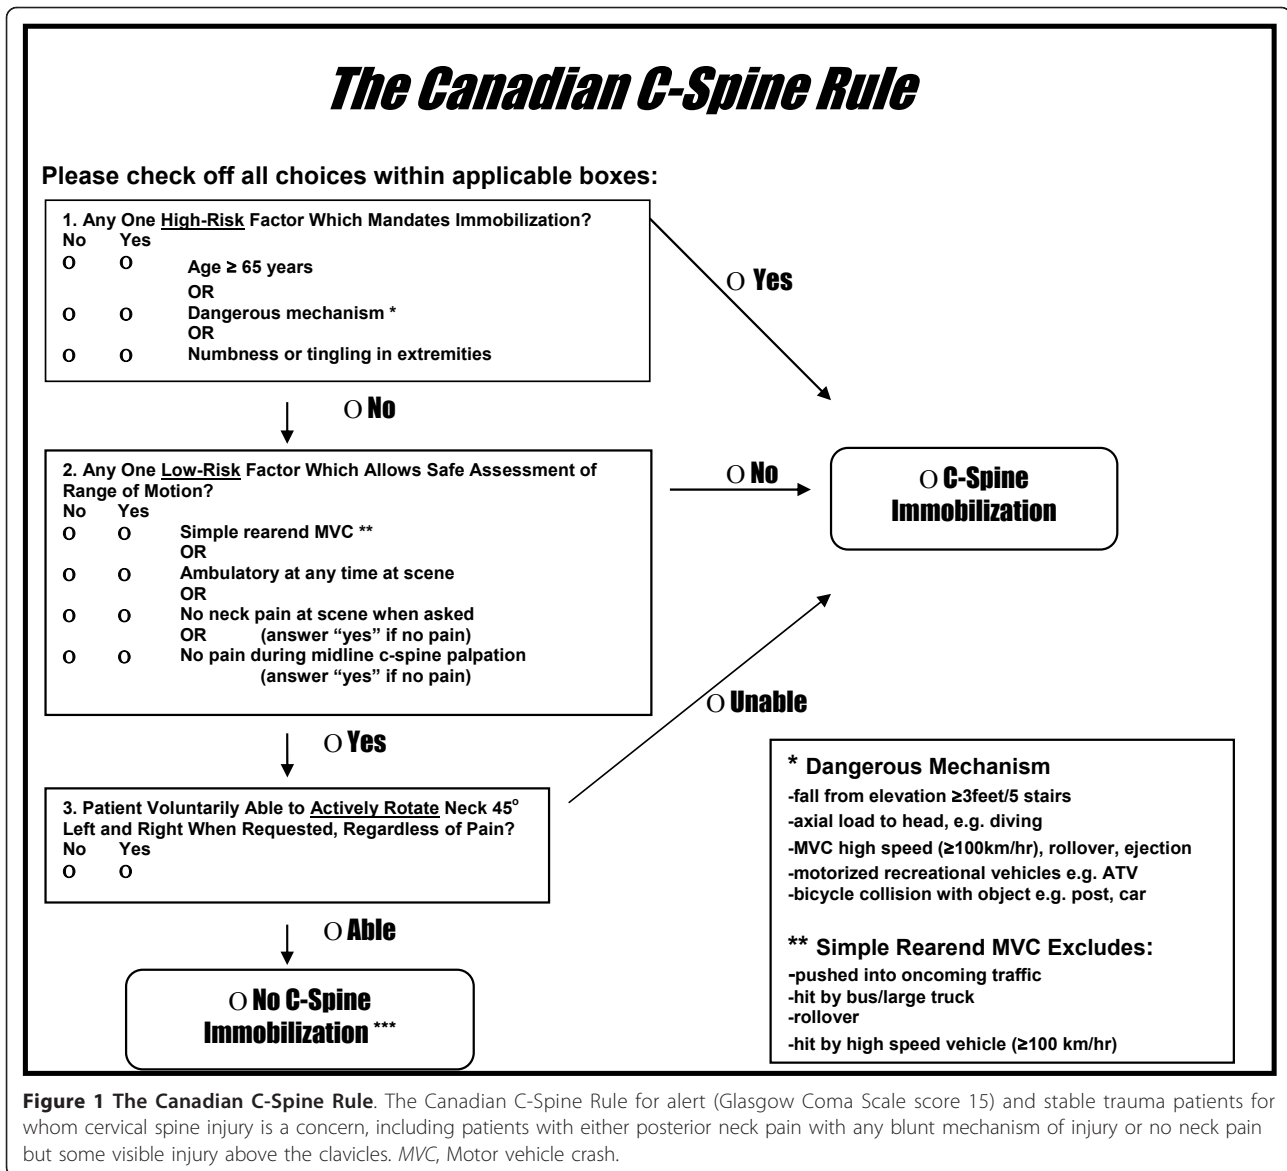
The Canadian C-Spine Rule

Please check off all choices within applicable boxes:

1. Any One High-Risk Factor Which Mandates Immobilization?
No Yes
O O Age ≥ 65 years
OR
O O Dangerous mechanism *
OR
O O Numbness or tingling in extremities

O Yes

O No

2. Any One Low-Risk Factor Which Allows Safe Assessment of Range of Motion?
No Yes
O O Simple rearend MVC **
OR
O O Ambulatory at any time at scene
OR
O O No neck pain at scene when asked
OR (answer "yes" if no pain)
O O No pain during midline c-spine palpation
(answer "yes" if no pain)

O No

O C-Spine Immobilization

O Unable

O Yes

3. Patient Voluntarily Able to Actively Rotate Neck 45$^o$ Left and Right When Requested, Regardless of Pain?
No Yes
O O

O Able

O No C-Spine Immobilization ***

* Dangerous Mechanism
-fall from elevation ≥3feet/5 stairs
-axial load to head, e.g. diving
-MVC high speed (≥100km/hr), rollover, ejection
-motorized recreational vehicles e.g. ATV
-bicycle collision with object e.g. post, car

** Simple Rearend MVC Excludes:
-pushed into oncoming traffic
-hit by bus/large truck
-rollover
-hit by high speed vehicle (≥100 km/hr)

Figure 1 The Canadian C-Spine Rule. The Canadian C-Spine Rule for alert (Glasgow Coma Scale score 15) and stable trauma patients for whom cervical spine injury is a concern, including patients with either posterior neck pain with any blunt mechanism of injury or no neck pain but some visible injury above the clavicles. MVC, Motor vehicle crash.